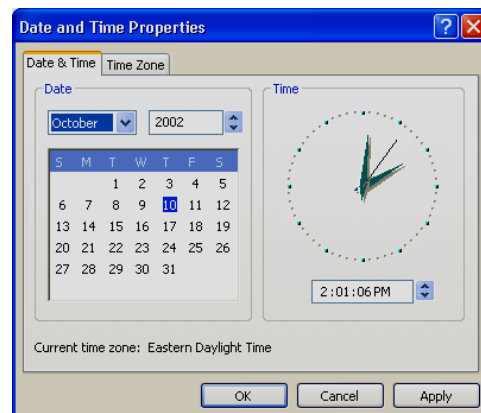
Date and Time Properties

? X

Date & Time | Time Zone

Date

October 2002

| S | M | T | W | T | F | S |
|---|---|---|---|---|---|---|
| | | 1 | 2 | 3 | 4 | 5 |
| 6 | 7 | 8 | 9 | 10 | 11 | 12 |
| 13 | 14 | 15 | 16 | 17 | 18 | 19 |
| 20 | 21 | 22 | 23 | 24 | 25 | 26 |
| 27 | 28 | 29 | 30 | 31 | | |

Time

2:01:06 PM

Current time zone: Eastern Daylight Time

OK Cancel Apply